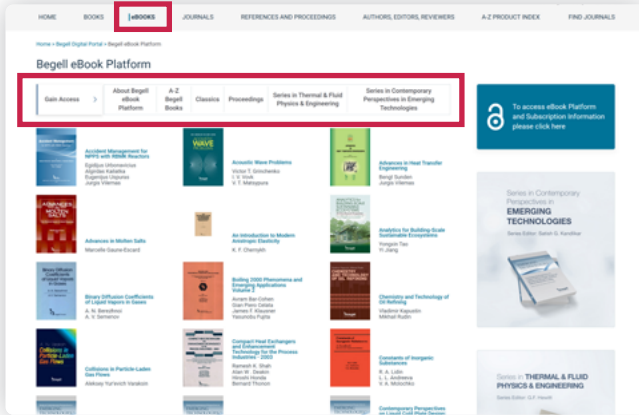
HOME BOOKS eBOOKS JOURNALS REFERENCES AND PROCEEDINGS AUTHORS, EDITORS, REVIEWERS A-Z PRODUCT INDEX FIND JOURNALS

Home > Begell Digital Portal > Begell eBook Platform

Begell eBook Platform

Gain Access > About Begell eBook Platform A-Z Begell Books Classics Proceedings Series in Thermal & Fluid Physics & Engineering Series in Contemporary Perspectives in Emerging Technologies

To access eBook Platform and Subscription Information please click here

Accident Management for NPPS with RBMK Reactors
Egidijus Urbonavicius
Algirdas Kaliatka
Eugenijus Uspuras
Jurgis Vilemas

WAVE
Acoustic Wave Problems
Victor T. Grinchenko
I. V. Vovk
V. T. Matsypura

Advances in Heat Transfer Engineering
Bengt Sunden
Jurgis Vilemas

Advances in Molten Salts
Marcelle Gaune-Escard

An Introduction to Modern Anisotropic Elasticity
K. F. Chernykh

Analytics for Building-Scale Sustainable Ecosystems
Yongxin Tao
Yi Jiang

Binary Diffusion Coefficients of Liquid Vapors in Gases
A. N. Berezhnoi
A. V. Semenov

Boiling 2000 Phenomena and Emerging Applications Volume 1
Avram Bar-Cohen
Gian Piero Celata
James F. Klausner
Yasunobu Fujita

Chemistry and Technology of Oil Refining
Vladimir Kapustin
Mikhail Rudin

Collisions in Particle-Laden Gas Flows
Collisions in Particle-Laden Gas Flows
Aleksey Yurievich Varaksin

Compact Heat Exchangers and Enhancement Technology for the Process Industries - 2003
Ramesh K. Shah
Alan W. Deakin
Hiroshi Honda
Bernard Thonon

Constants of Inorganic Substances
R. A. Lidin
L. L. Andreeva
V. A. Molochko

Contemporary Perspectives

Series in Contemporary Perspectives in
EMERGING TECHNOLOGIES
Series Editor: Satish G. Kandlikar

Series in THERMAL & FLUID PHYSICS & ENGINEERING
Series Editor: G.F. Hewitt